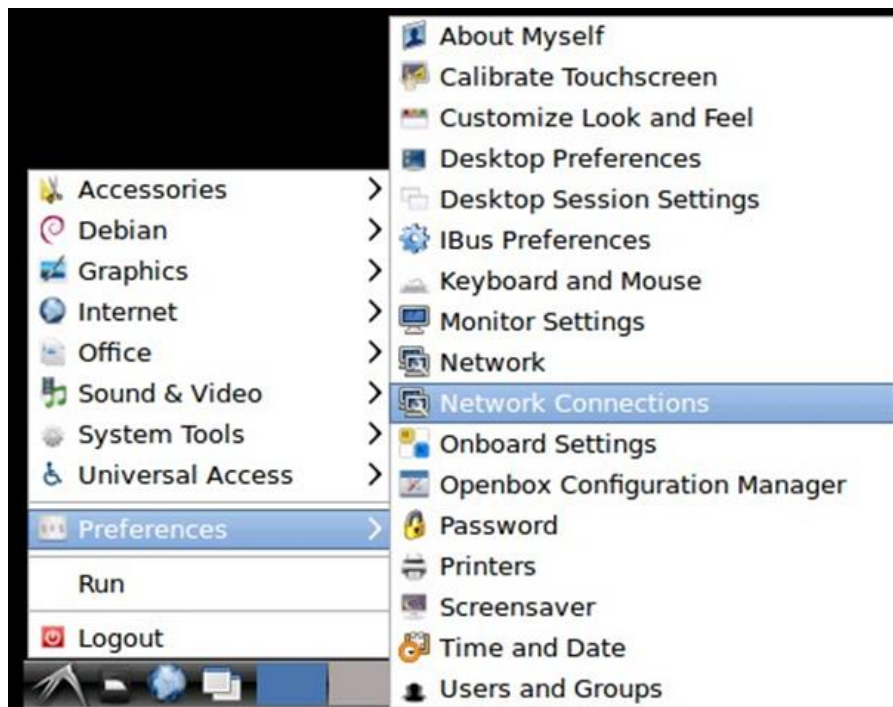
Accessories
Debian
Graphics
Internet
Office
Sound & Video
System Tools
Universal Access
Preferences
Run
Logout

About Myself
Calibrate Touchscreen
Customize Look and Feel
Desktop Preferences
Desktop Session Settings
IBus Preferences
Keyboard and Mouse
Monitor Settings
Network
Network Connections
Onboard Settings
Openbox Configuration Manager
Password
Printers
Screensaver
Time and Date
Users and Groups